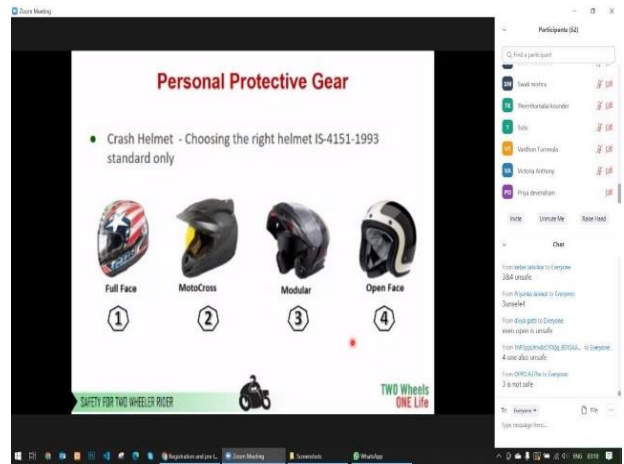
Zoom Meeting

Personal Protective Gear

• Crash Helmet - Choosing the right helmet IS-4151-1993 standard only

Full Face
MotoCross
Modular
Open Face

①
②
③
④

SAFETY FOR TWO WHEELER RIDER

TWO Wheels
ONE Life

Participants (52)

Find a participant

Swati mishra
Shanthamala kounder
Tulsi
Vardhan Turumala
Victoria Anthony
Priya devendran

Invite
Unmute Me
Raise Hand

Chat

From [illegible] to Everyone:
3&4 unsafe

From Priyanka Aravind to Everyone:
3unsafe

From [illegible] to Everyone:
even open is unsafe

From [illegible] to Everyone:
4 one also unsafe

From OPPO A37fw to Everyone:
3 is not safe

To: Everyone
File
Type message here...

Registration and pre t...
Zoom Meeting
Screenshots
WhatsApp
ENG